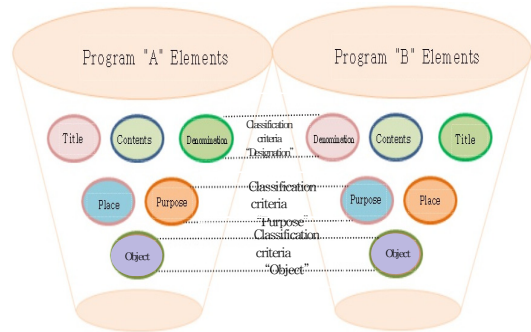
Program "A" Elements

Program "B" Elements

Title

Contents

Denomination

Classification criteria "Designation"

Denomination

Contents

Title

Place

Purpose

Classification criteria "Purpose"

Purpose

Place

Object

Classification criteria "Object"

Object